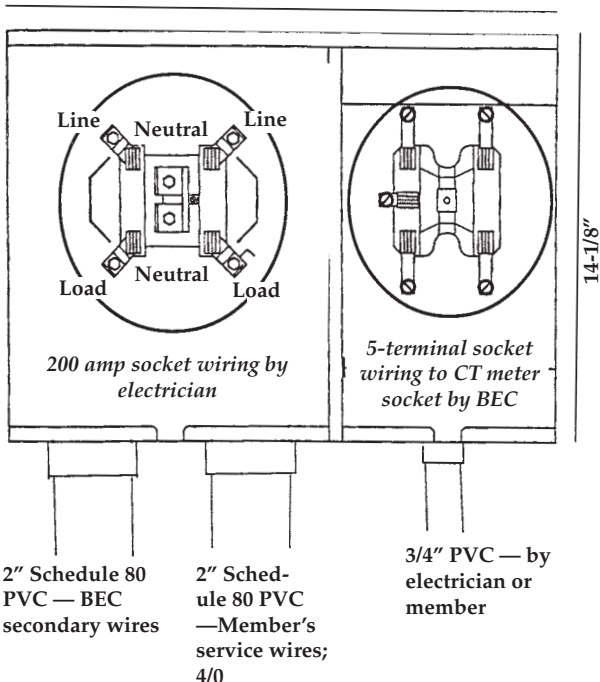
Line
Neutral
Line
Load
Neutral
Load

200 amp socket wiring by electrician

5-terminal socket wiring to CT meter socket by BEC

14-1/8″

2″ Schedule 80 PVC — BEC secondary wires

2″ Schedule 80 PVC —Member's service wires; 4/0

3/4″ PVC — by electrician or member